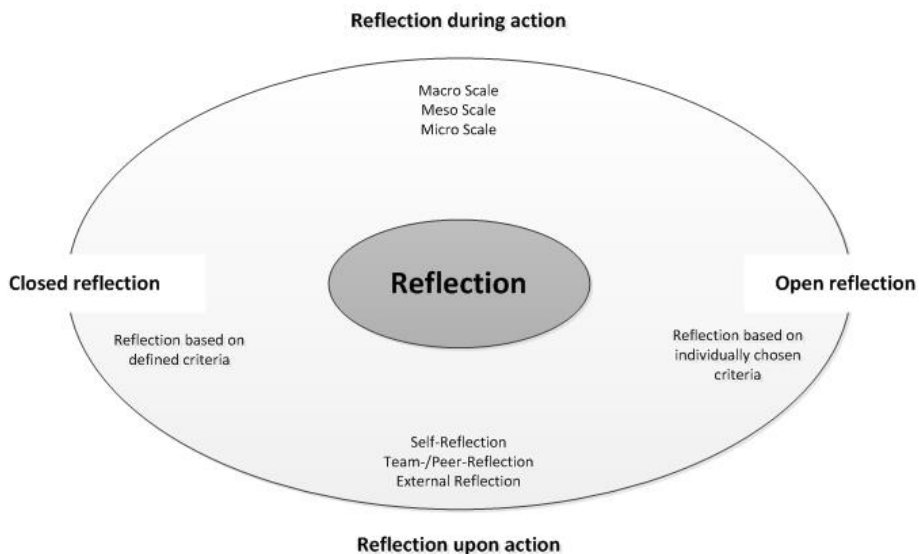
Reflection during action

Macro Scale
Meso Scale
Micro Scale

Closed reflection

Reflection

Open reflection

Reflection based on defined criteria

Reflection based on individually chosen criteria

Self-Reflection
Team-/Peer-Reflection
External Reflection

Reflection upon action